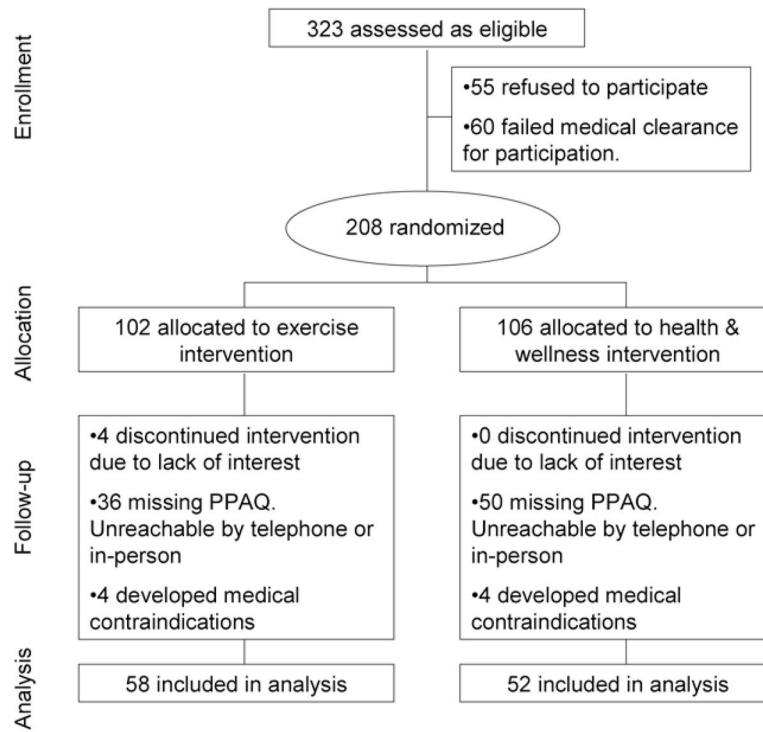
Enrollment

323 assessed as eligible

•55 refused to participate

•60 failed medical clearance for participation.

208 randomized

Allocation

102 allocated to exercise intervention

106 allocated to health & wellness intervention

Follow-up

•4 discontinued intervention due to lack of interest

•36 missing PPAQ. Unreachable by telephone or in-person

•4 developed medical contraindications

•0 discontinued intervention due to lack of interest

•50 missing PPAQ. Unreachable by telephone or in-person

•4 developed medical contraindications

Analysis

58 included in analysis

52 included in analysis